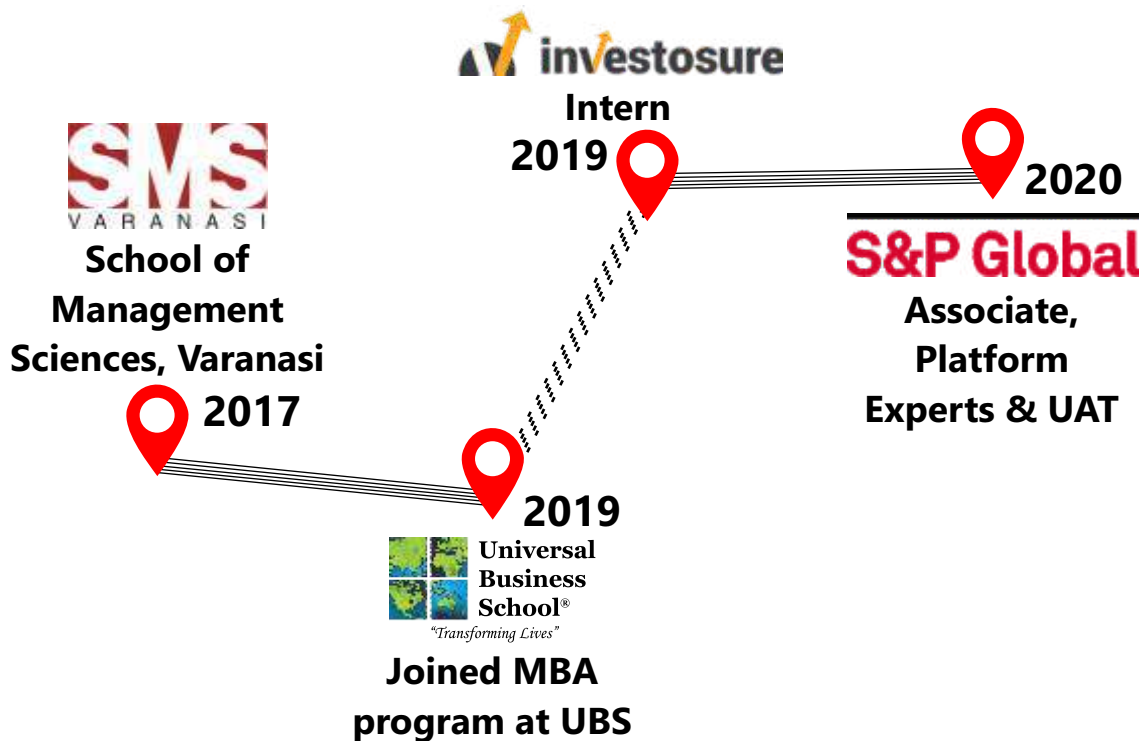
investosure
Intern
2019

SMS
VARANASI
School of Management Sciences, Varanasi
2017

2020
S&P Global
Associate, Platform Experts & UAT

2019
Universal Business School®
"Transforming Lives"
Joined MBA program at UBS